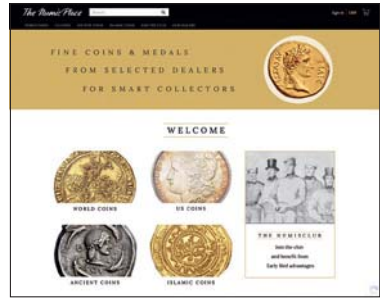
The Numis Place

FINE COINS & MEDALS
FROM SELECTED DEALERS
FOR SMART COLLECTORS

WELCOME

WORLD COINS

US COINS

ANCIENT COINS

ISLAMIC COINS

THE NUMISCLUB
Join the club
and benefit from
Early Bird advantages